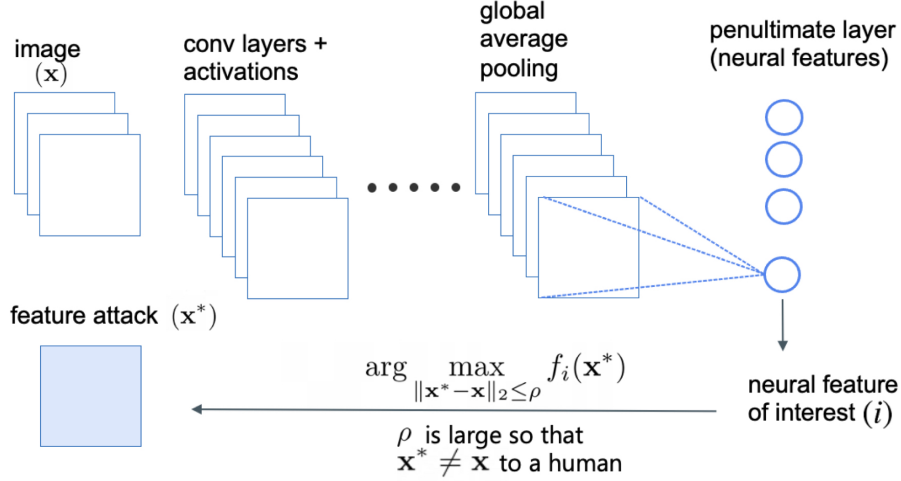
image $(\mathbf{x})$

conv layers + activations

global average pooling

penultimate layer (neural features)

feature attack $(\mathbf{x}^*)$

$\arg\max_{\|\mathbf{x}^*-\mathbf{x}\|_2\leq\rho} f_i(\mathbf{x}^*)$

neural feature of interest $(i)$

$\rho$ is large so that $\mathbf{x}^* \neq \mathbf{x}$ to a human